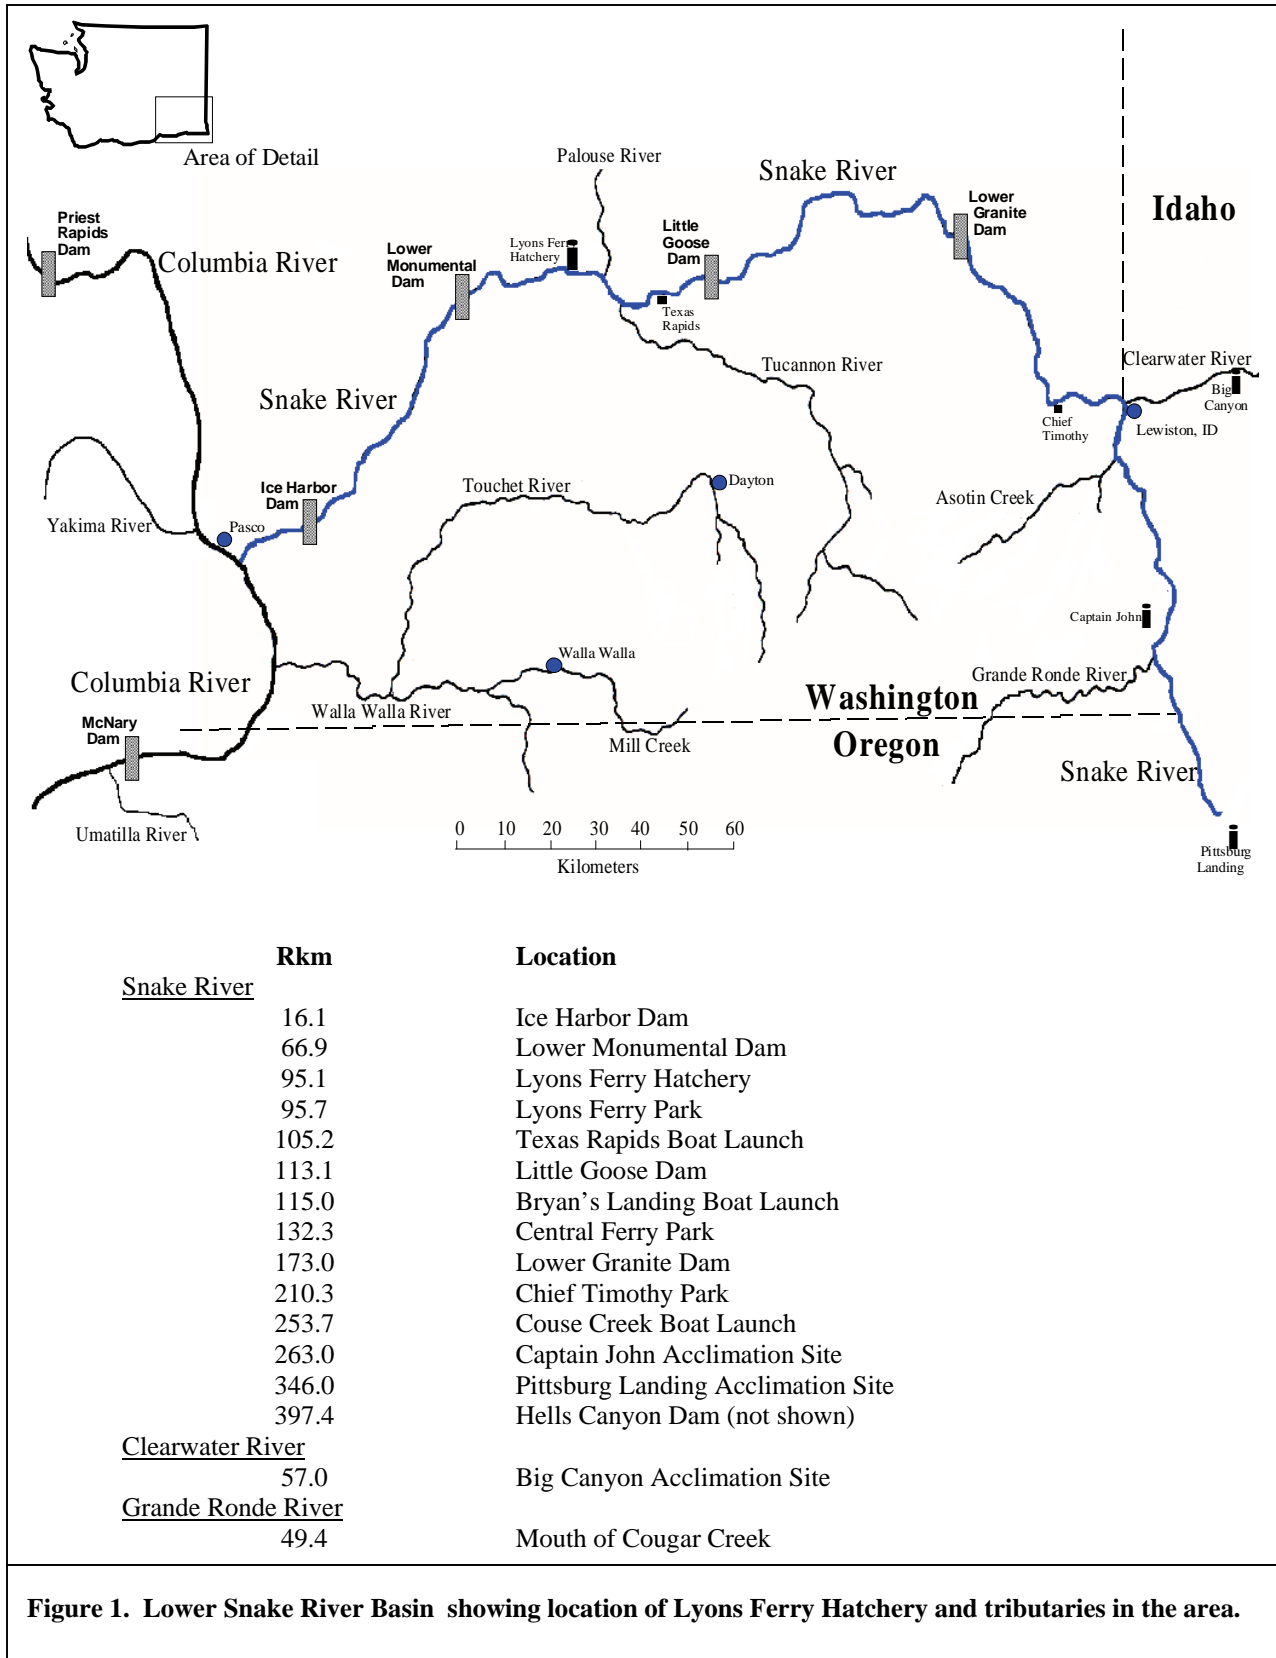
Area of Detail

Priest Rapids Dam

Columbia River

Lower Monumental Dam

Lyons Ferry Hatchery

Palouse River

Little Goose Dam

Texas Rapids

Snake River

Lower Granite Dam

Idaho

Snake River

Tucannon River

Clearwater River

Big Canyon

Chief Timothy

Lewiston, ID

Ice Harbor Dam

Touchet River

Dayton

Asotin Creek

Yakima River

Pasco

Captain John

Columbia River

Walla Walla

Grande Ronde River

Walla Walla River

Washington

McNary Dam

Mill Creek

Oregon

Snake River

Umatilla River

0 10 20 30 40 50 60

Kilometers

Pittsburg Landing

| Rkm | Location |
|---|---|
| Snake River | |
| 16.1 | Ice Harbor Dam |
| 66.9 | Lower Monumental Dam |
| 95.1 | Lyons Ferry Hatchery |
| 95.7 | Lyons Ferry Park |
| 105.2 | Texas Rapids Boat Launch |
| 113.1 | Little Goose Dam |
| 115.0 | Bryan’s Landing Boat Launch |
| 132.3 | Central Ferry Park |
| 173.0 | Lower Granite Dam |
| 210.3 | Chief Timothy Park |
| 253.7 | Couse Creek Boat Launch |
| 263.0 | Captain John Acclimation Site |
| 346.0 | Pittsburg Landing Acclimation Site |
| 397.4 | Hells Canyon Dam (not shown) |
| Clearwater River | |
| 57.0 | Big Canyon Acclimation Site |
| Grande Ronde River | |
| 49.4 | Mouth of Cougar Creek |

Figure 1. Lower Snake River Basin showing location of Lyons Ferry Hatchery and tributaries in the area.